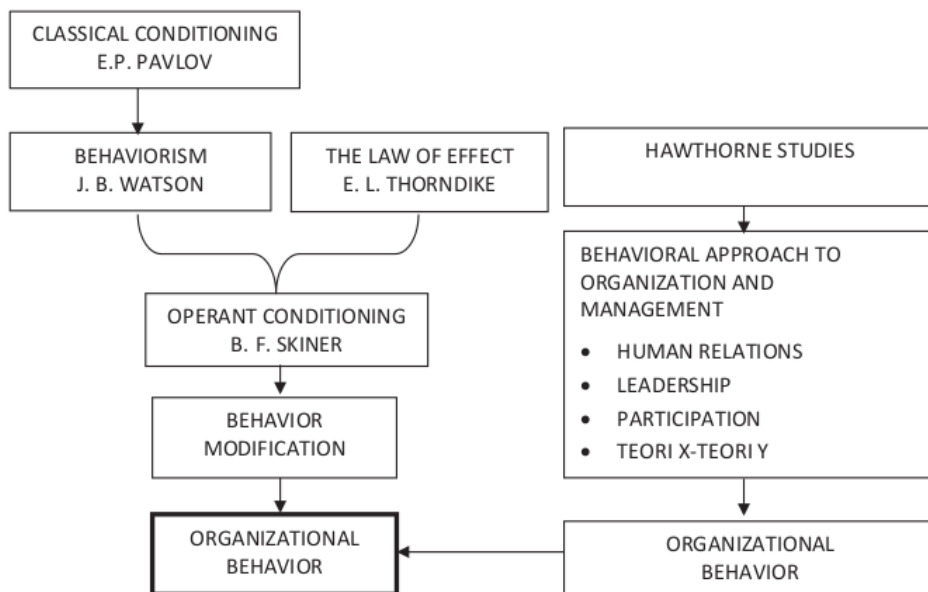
CLASSICAL CONDITIONING
E.P. PAVLOV

BEHAVIORISM
J. B. WATSON

THE LAW OF EFFECT
E. L. THORNDIKE

OPERANT CONDITIONING
B. F. SKINER

BEHAVIOR
MODIFICATION

ORGANIZATIONAL
BEHAVIOR

HAWTHORNE STUDIES

BEHAVIORAL APPROACH TO ORGANIZATION AND MANAGEMENT

- HUMAN RELATIONS
- LEADERSHIP
- PARTICIPATION
- TEORI X-TEORI Y

ORGANIZATIONAL
BEHAVIOR